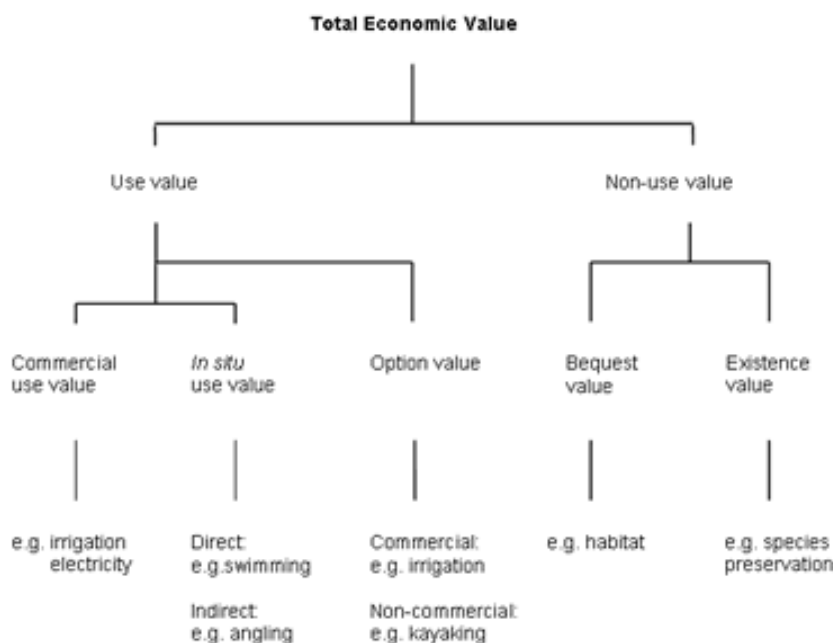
Total Economic Value

Use value

Non-use value

Commercial use value

In situ use value

Option value

Bequest value

Existence value

e.g. irrigation electricity

Direct: e.g.swimming

Indirect: e.g. angling

Commercial: e.g. irrigation

Non-commercial: e.g. kayaking

e.g. habitat

e.g. species preservation